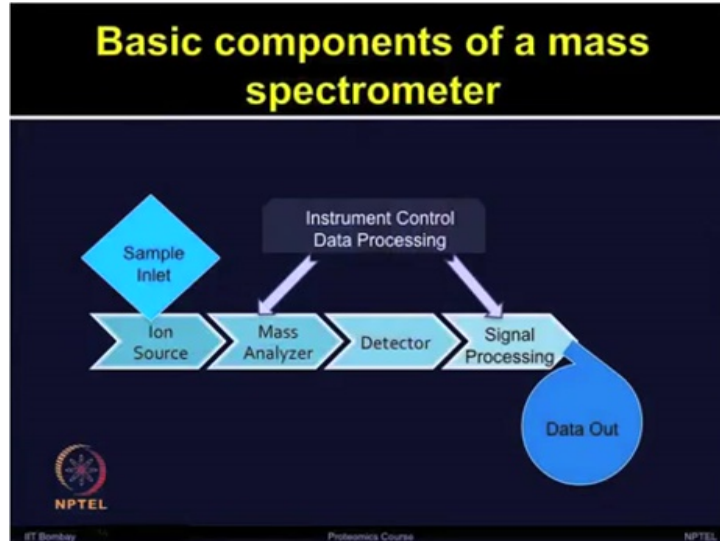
Basic components of a mass spectrometer

Instrument Control
Data Processing

Sample Inlet

Ion Source

Mass Analyzer

Detector

Signal Processing

Data Out

NPTEL

IIT Bombay

Proteomics Course

NPTEL